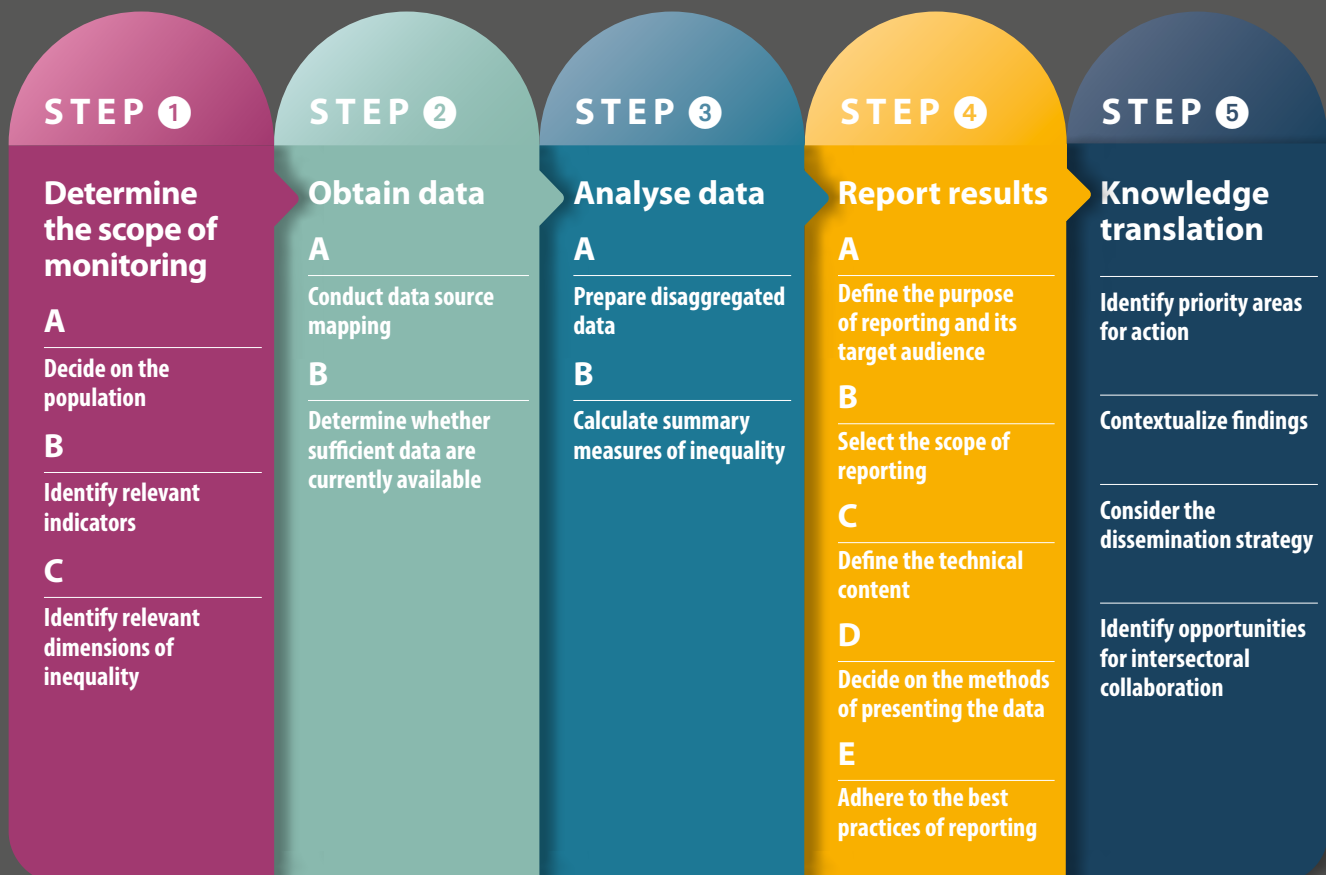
STEP 1

Determine the scope of monitoring

A

Decide on the population

B

Identify relevant indicators

C

Identify relevant dimensions of inequality

STEP 2

Obtain data

A

Conduct data source mapping

B

Determine whether sufficient data are currently available

STEP 3

Analyse data

A

Prepare disaggregated data

B

Calculate summary measures of inequality

STEP 4

Report results

A

Define the purpose of reporting and its target audience

B

Select the scope of reporting

C

Define the technical content

D

Decide on the methods of presenting the data

E

Adhere to the best practices of reporting

STEP 5

Knowledge translation

Identify priority areas for action

Contextualize findings

Consider the dissemination strategy

Identify opportunities for intersectoral collaboration